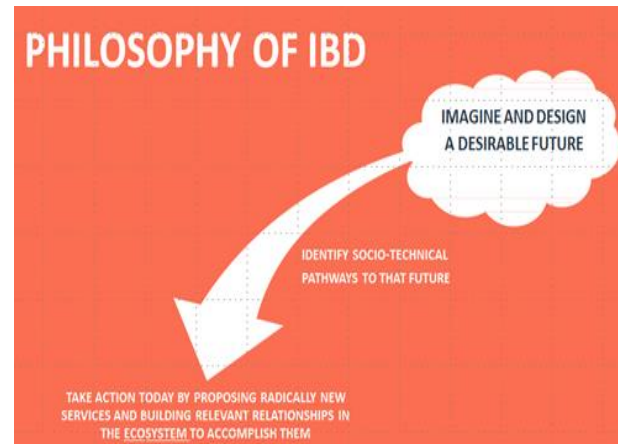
PHILOSOPHY OF IBD

IMAGINE AND DESIGN A DESIRABLE FUTURE

IDENTIFY SOCIO-TECHNICAL PATHWAYS TO THAT FUTURE

TAKE ACTION TODAY BY PROPOSING RADICALLY NEW SERVICES AND BUILDING RELEVANT RELATIONSHIPS IN THE ECOSYSTEM TO ACCOMPLISH THEM